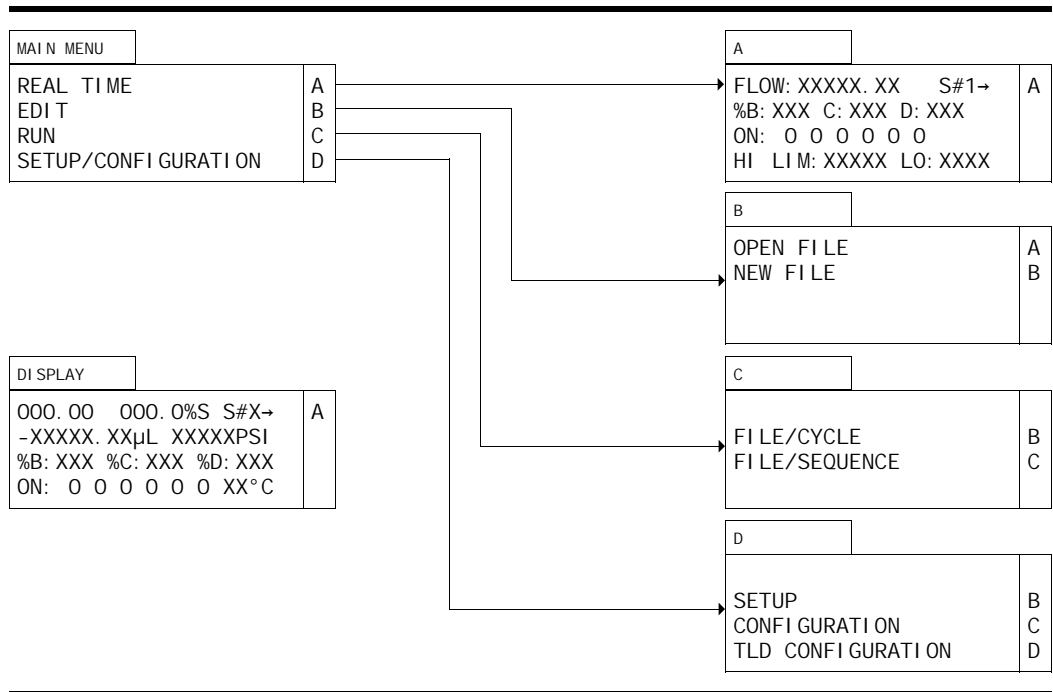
MAIN MENU

REAL TIME A
EDIT B
RUN C
SETUP/CONFIGURATION D

A

FLOW: XXXXX.XX S#1→ A
%B: XXX C: XXX D: XXX
ON: O O O O O O
HI LIM: XXXXX LO: XXXX

B

OPEN FILE A
NEW FILE B

DISPLAY

000.00 000.0%S S#X→ A
-XXXXX.XXµL XXXXXPSI
%B: XXX %C: XXX %D: XXX
ON: O O O O O O XX°C

C

FILE/CYCLE B
FILE/SEQUENCE C

D

SETUP B
CONFIGURATION C
TLD CONFIGURATION D